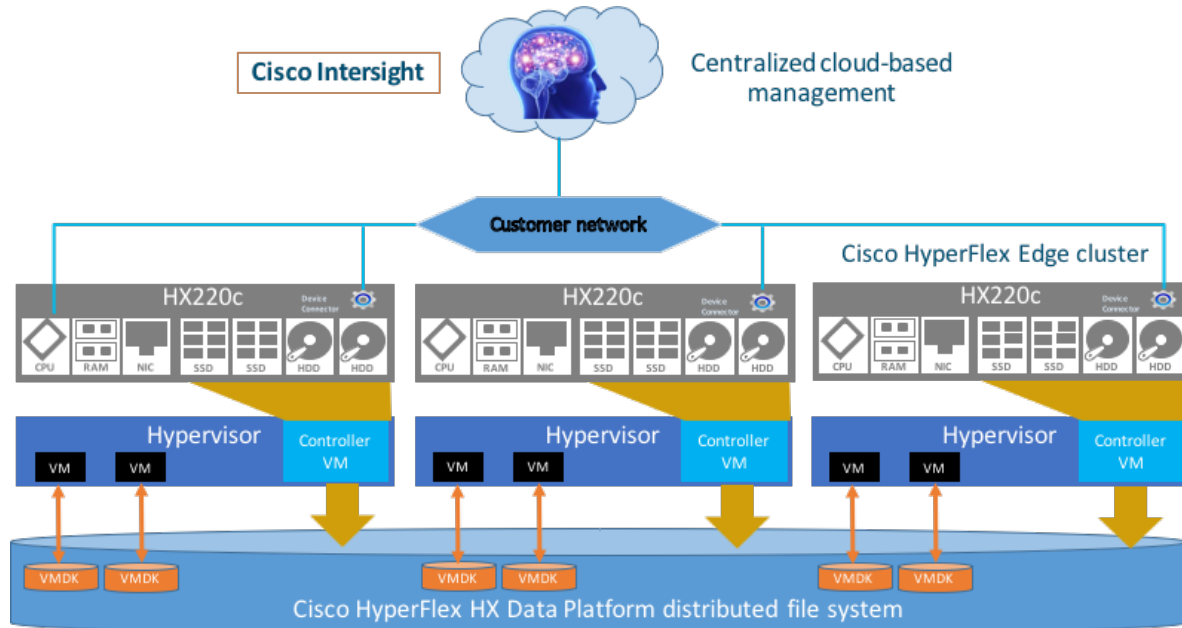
Cisco Intersight

Centralized cloud-based management

Customer network

Cisco HyperFlex Edge cluster

HX220c
Device Connector
CPU RAM NIC SSD SSD HDD HDD

HX220c
Device Connector
CPU RAM NIC SSD SSD HDD HDD

HX220c
Device Connector
CPU RAM NIC SSD SSD HDD HDD

Hypervisor
Controller VM
VM VM

Hypervisor
Controller VM
VM VM

Hypervisor
Controller VM
VM VM

VMDK VMDK VMDK VMDK VMDK VMDK

Cisco HyperFlex HX Data Platform distributed file system